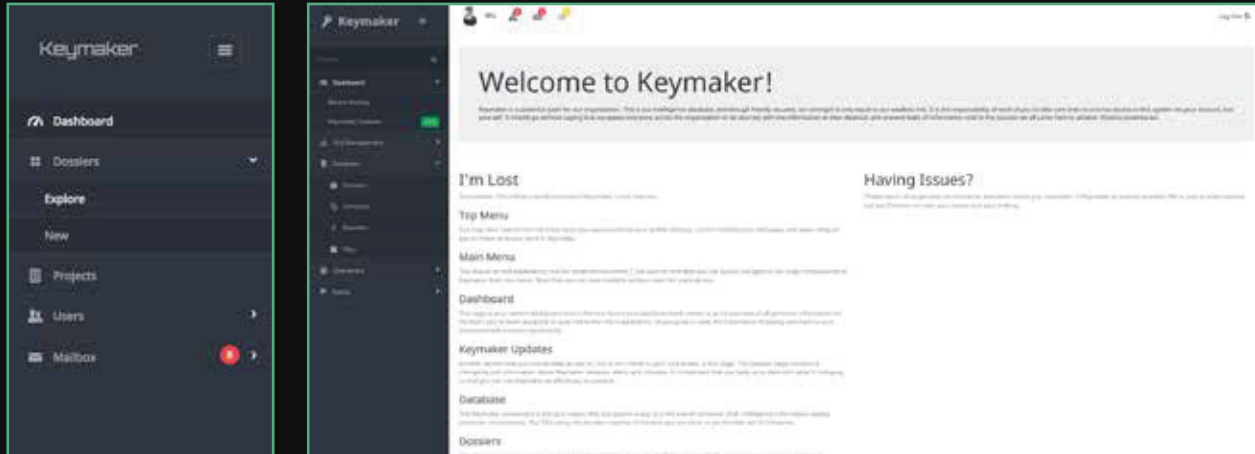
Keymaker

Dashboard

Dossiers

Explore

New

Projects

Users

Mailbox

8

Keymaker

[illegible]

Dashboard

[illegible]

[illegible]

Welcome to Keymaker!

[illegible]

I'm Lost

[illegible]

Top Menu

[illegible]

Main Menu

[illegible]

Dashboard

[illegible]

Keymaker Updates

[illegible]

Database

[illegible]

Dossiers

Having Issues?

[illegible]